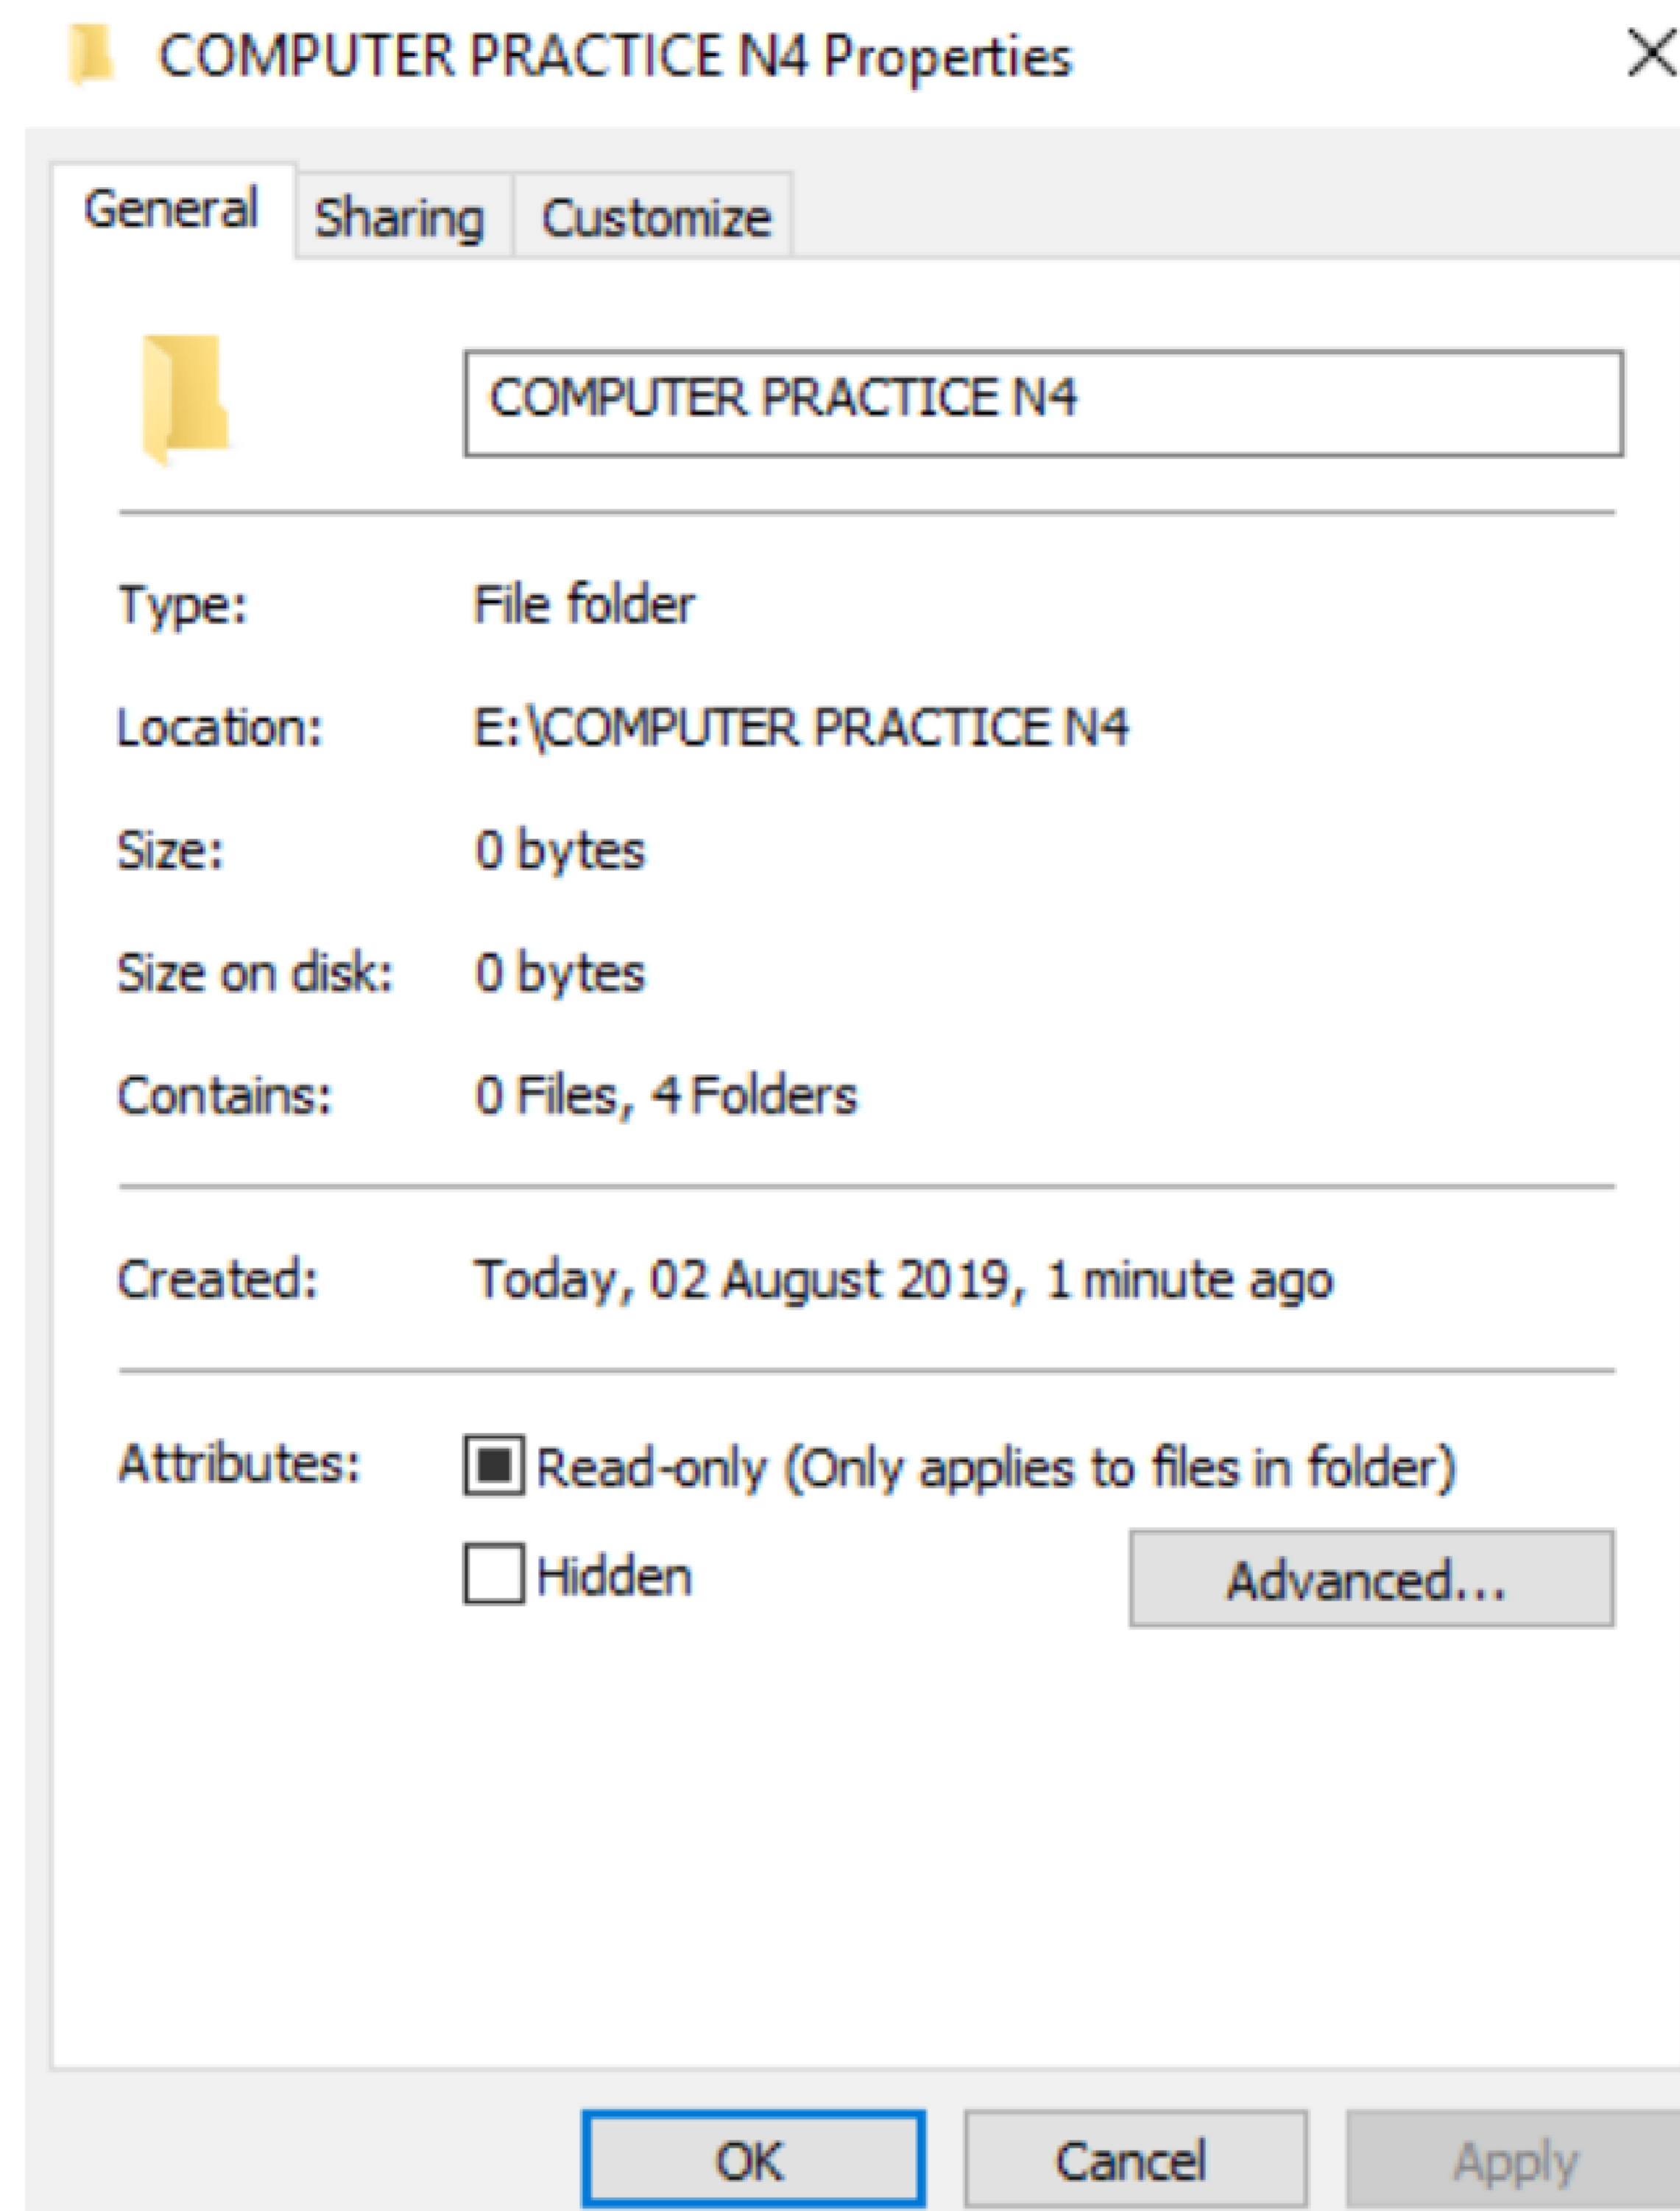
COMPUTER PRACTICE N4 Properties

General Sharing Customize

COMPUTER PRACTICE N4

Type: File folder

Location: E:\COMPUTER PRACTICE N4

Size: 0 bytes

Size on disk: 0 bytes

Contains: 0 Files, 4 Folders

Created: Today, 02 August 2019, 1 minute ago

Attributes: Read-only (Only applies to files in folder)

Hidden

Advanced...

OK Cancel Apply